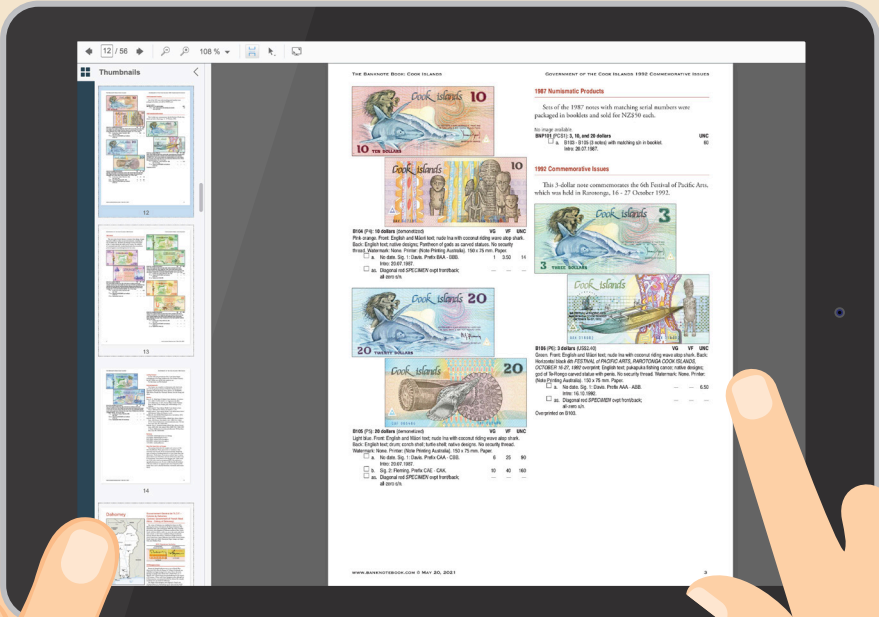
12 / 56

108 %

Thumbnails

12

13

14

Dahomey

The Banknote Book: Cook Islands

Government of the Cook Islands 1992 Commemorative Issues

Cook Islands 10

10 TEN DOLLARS

Cook Islands 10

B104 (P4): 10 dollars (demonetized)
Pink-orange. Front: English and Māori text; nude Ina with coconut riding wave atop shark. Back: English text; native designs; Pantheon of gods as carved statues. No security thread. Watermark: None. Printer: (Note Printing Australia). 156 x 75 mm. Paper.

| | | VG | VF | UNC |
|---|---|---|---|---|
| a. | No date. Sig. 1: Davis. Prefix AAA - BBB. Intro: 20.07.1987. | 1 | 3.50 | 14 |
| as. | Diagonal red SPECIMEN ovpt front/back; all zero s/n. | — | — | — |

Cook Islands 20

20 TWENTY DOLLARS

20

B105 (P5): 20 dollars (demonetized)
Light blue. Front: English and Māori text; nude Ina with coconut riding wave atop shark. Back: English text; drum; conch shell; turtle shell; native designs. No security thread. Watermark: None. Printer: (Note Printing Australia). 150 x 75 mm. Paper.

| | | VG | VF | UNC |
|---|---|---|---|---|
| a. | No date. Sig. 1: Davis. Prefix CAA - CBB. Intro: 20.07.1987. | 6 | 25 | 90 |
| b. | Sig. 2: Fleming. Prefix CAE - CAK. | 10 | 40 | 160 |
| as. | Diagonal red SPECIMEN ovpt front/back; all zero s/n. | — | — | — |

1987 Numismatic Products

Sets of the 1987 notes with matching serial numbers were packaged in booklets and sold for NZ$50 each.

No image available.
BNP101 (PCS1): 3, 10, and 20 dollars UNC
a. B103 - B105 (3 notes) with matching s/n in booklet. Intro: 20.07.1987. 60

1992 Commemorative Issues

This 3-dollar note commemorates the 6th Festival of Pacific Arts, which was held in Rarotonga, 16 - 27 October 1992.

Cook Islands 3

3 THREE DOLLARS

Cook Islands

B106 (P6): 3 dollars (US$2.40)
Green. Front: English and Māori text; nude Ina with coconut riding wave atop shark. Back: Horizontal black 6th FESTIVAL of PACIFIC ARTS, RAROTONGA COOK ISLANDS, OCTOBER 16-27, 1992 overprint; English text; pukapuka fishing canoe; native designs; god of Te-Rongo carved statue with penis. No security thread. Watermark: None. Printer: (Note Printing Australia). 150 x 75 mm. Paper.

| | | VG | VF | UNC |
|---|---|---|---|---|
| a. | No date. Sig. 1: Davis. Prefix AAA - ABB. Intro: 16.10.1992. | — | — | 6.50 |
| as. | Diagonal red SPECIMEN ovpt front/back; all zero s/n. | — | — | — |

Overprinted on B103.

www.banknotebook.com © May 20, 2021

3